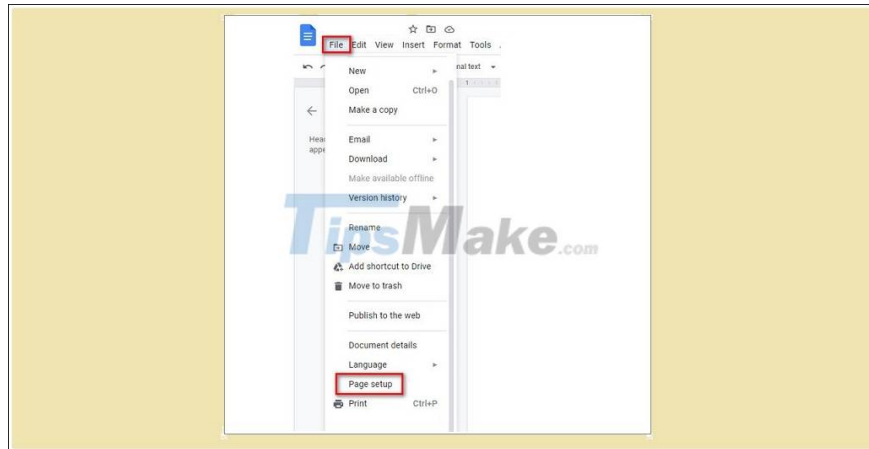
File Edit View Insert Format Tools

nal text

Head
appe

New
Open Ctrl+O
Make a copy

Email
Download
Make available offline
Version history

Rename
Move
Add shortcut to Drive
Move to trash

Publish to the web

Document details
Language
Page setup
Print Ctrl+P

TipsMake.com